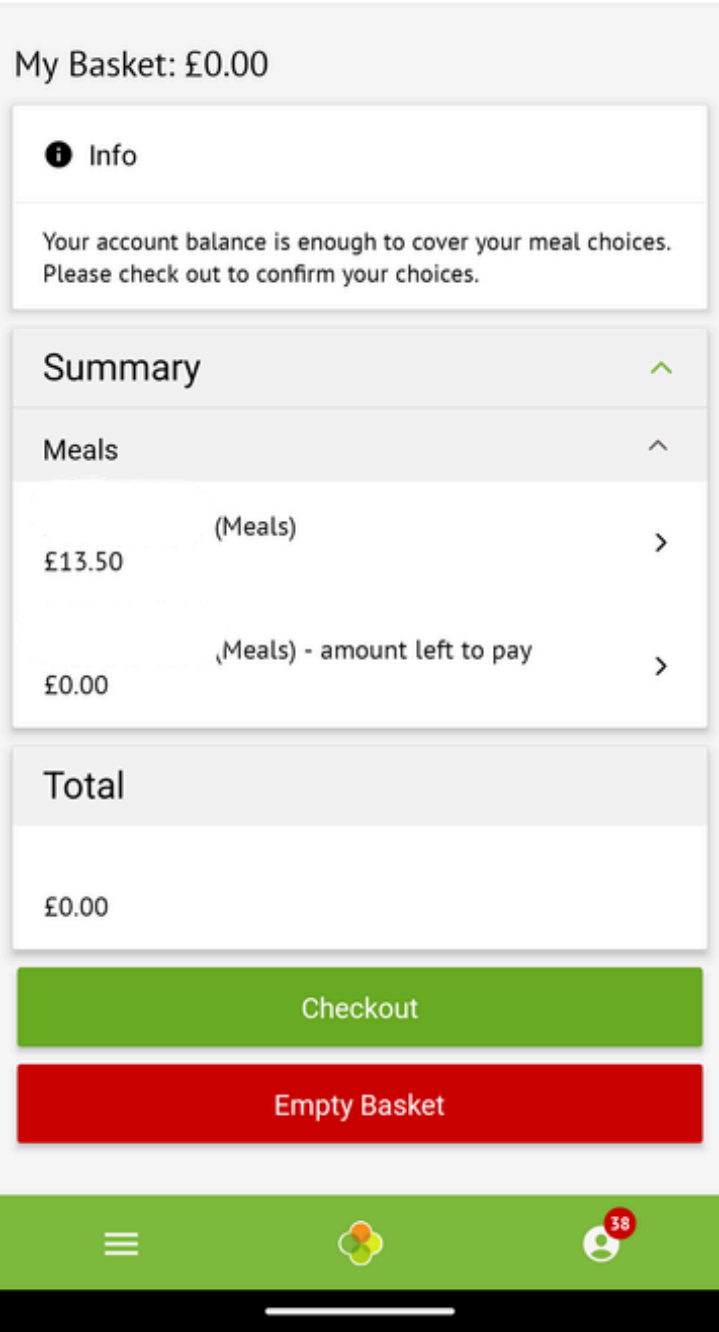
My Basket: £0.00

Info

Your account balance is enough to cover your meal choices. Please check out to confirm your choices.

Summary

Meals

(Meals)
£13.50

(Meals) - amount left to pay
£0.00

Total

£0.00

Checkout

Empty Basket

38